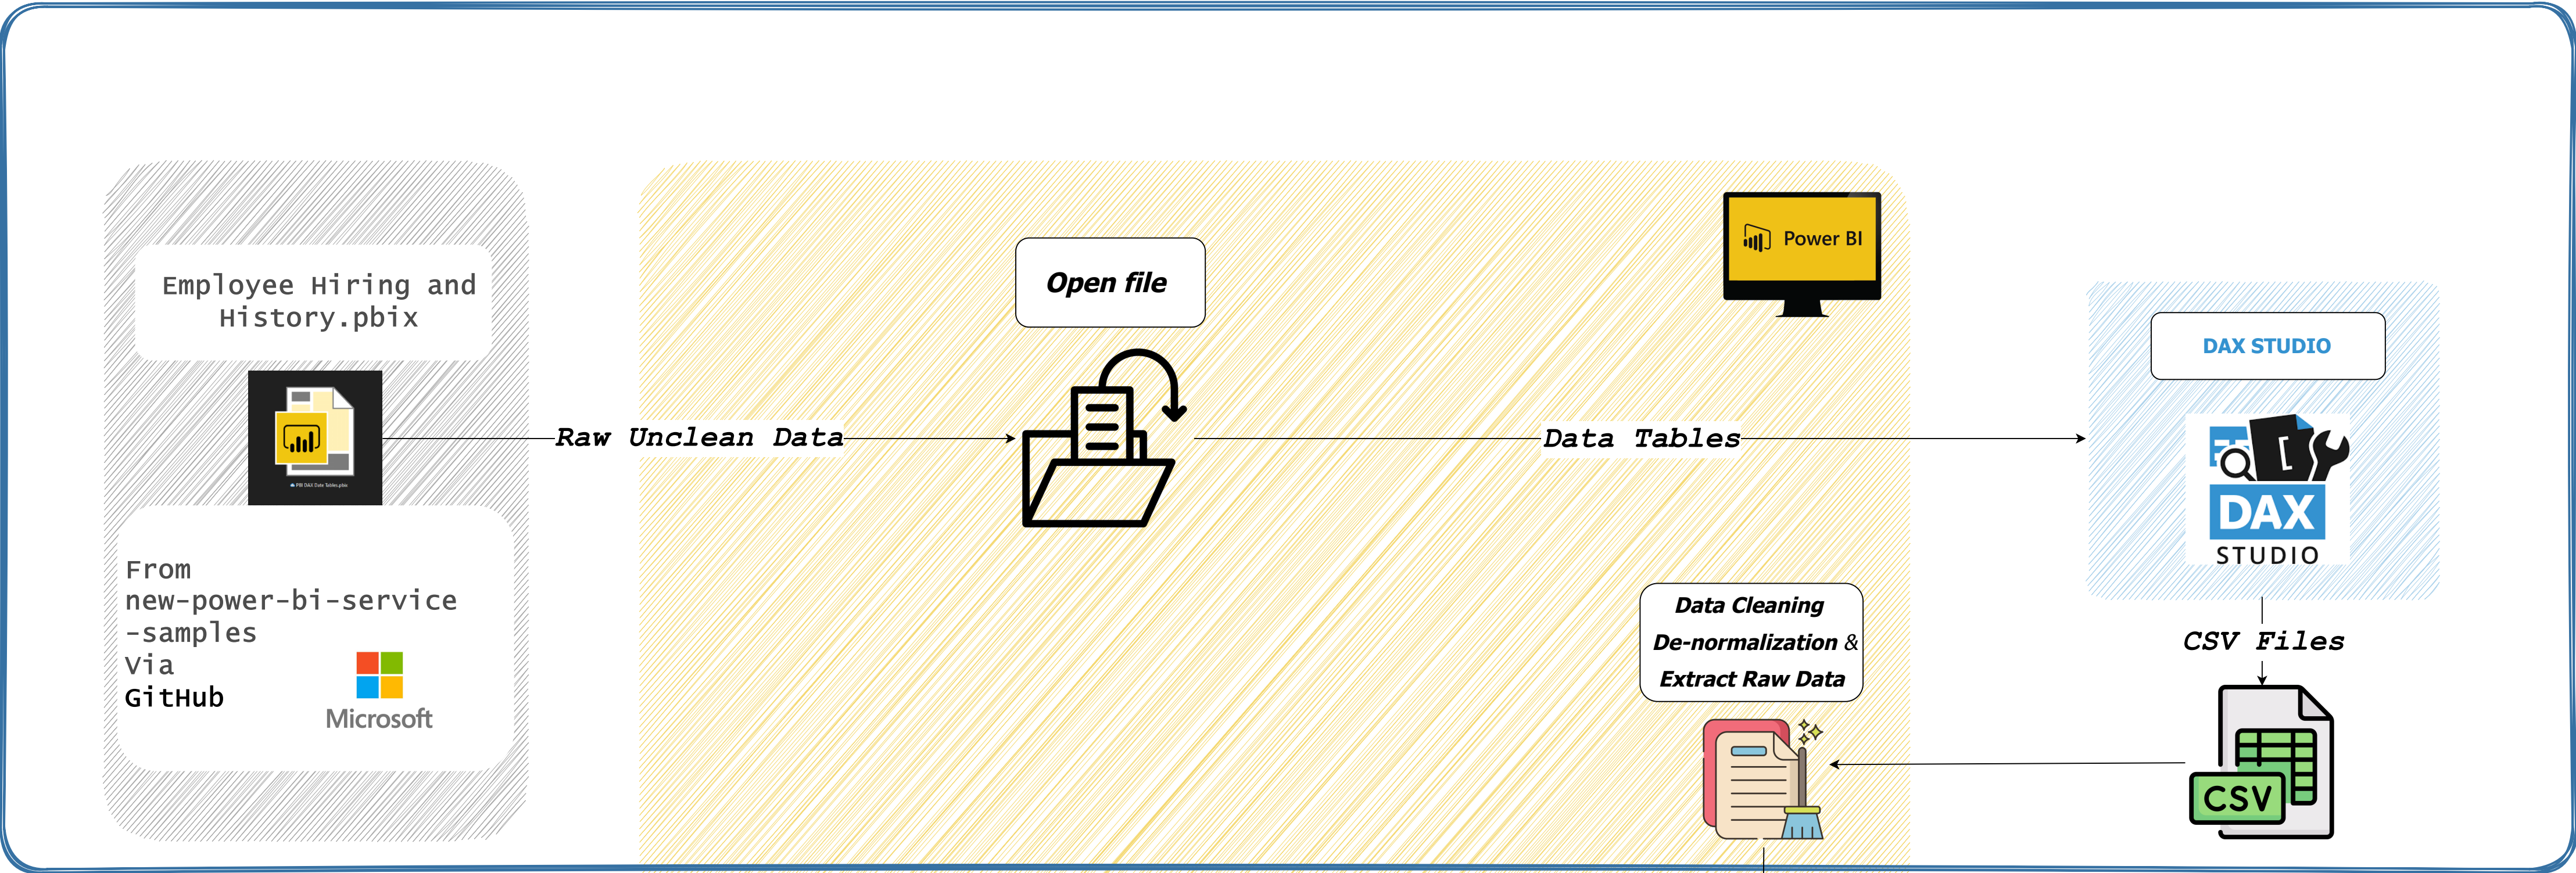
Employee Hiring and History.pbix

PBI DAX Data Tables.pbix

From new-power-bi-service-samples Via GitHub

Microsoft

Raw Unclean Data

Open file

Power BI

Data Tables

DAX STUDIO

DAX STUDIO

CSV Files

CSV

Data Cleaning De-normalization & Extract Raw Data